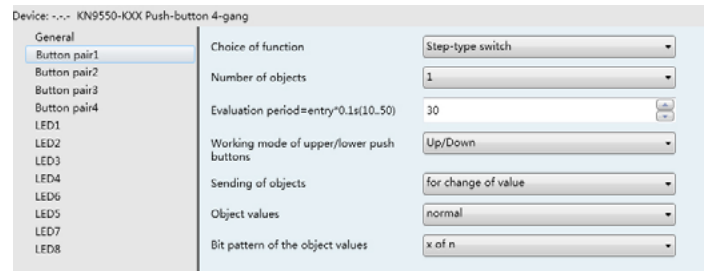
Device: -.-.- KN9550-KXX Push-button 4-gang

General
Button pair1
Button pair2
Button pair3
Button pair4
LED1
LED2
LED3
LED4
LED6
LED5
LED7
LED8

| | |
|---|---|
| Choice of function | Step-type switch |
| Number of objects | 1 |
| Evaluation period=entry*0.1s(10..50) | 30 |
| Working mode of upper/lower push buttons | Up/Down |
| Sending of objects | for change of value |
| Object values | normal |
| Bit pattern of the object values | x of n |